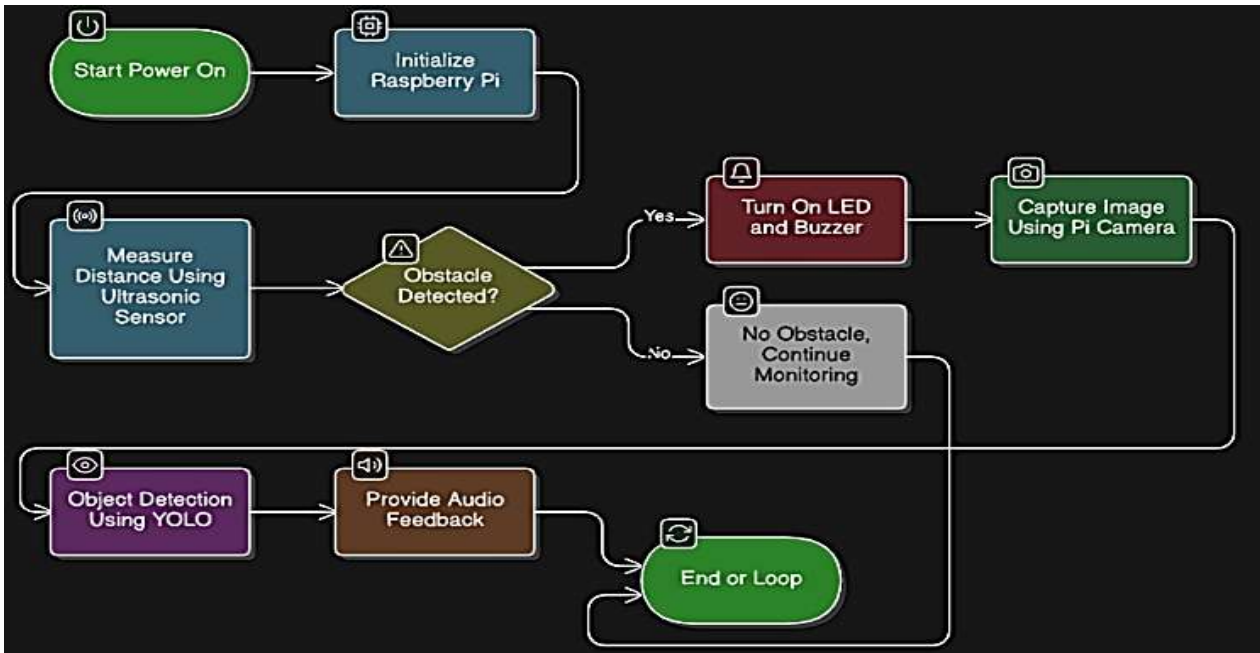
Start Power On

Initialize Raspberry Pi

Measure Distance Using Ultrasonic Sensor

Obstacle Detected?

Yes

Turn On LED and Buzzer

Capture Image Using Pi Camera

No

No Obstacle, Continue Monitoring

Object Detection Using YOLO

Provide Audio Feedback

End or Loop